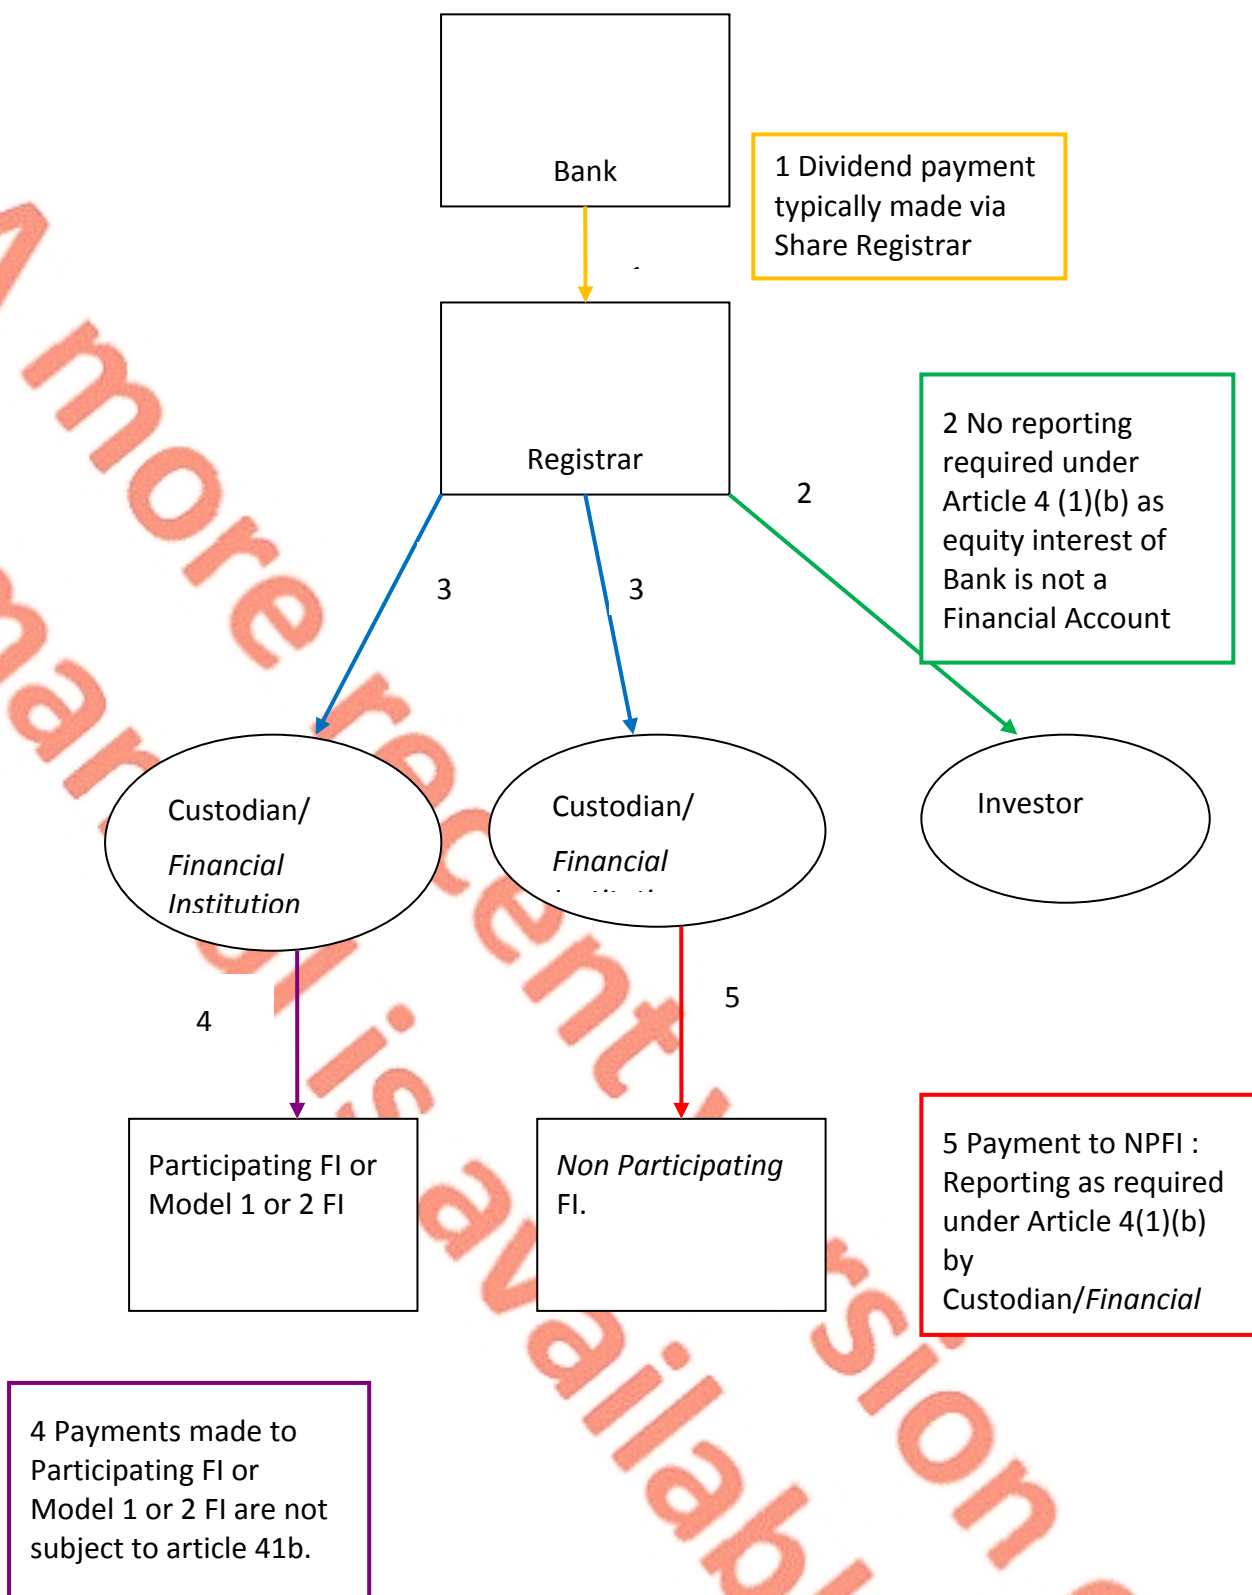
Bank

1 Dividend payment typically made via Share Registrar

Registrar

2

2 No reporting required under Article 4 (1)(b) as equity interest of Bank is not a Financial Account

3

3

Custodian/ *Financial Institution*

Custodian/ *Financial* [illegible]

Investor

4

5

Participating FI or Model 1 or 2 FI

*Non Participating* FI.

5 Payment to NPFI : Reporting as required under Article 4(1)(b) by Custodian/*Financial*

4 Payments made to Participating FI or Model 1 or 2 FI are not subject to article 41b.

A more recent version of this manual is available